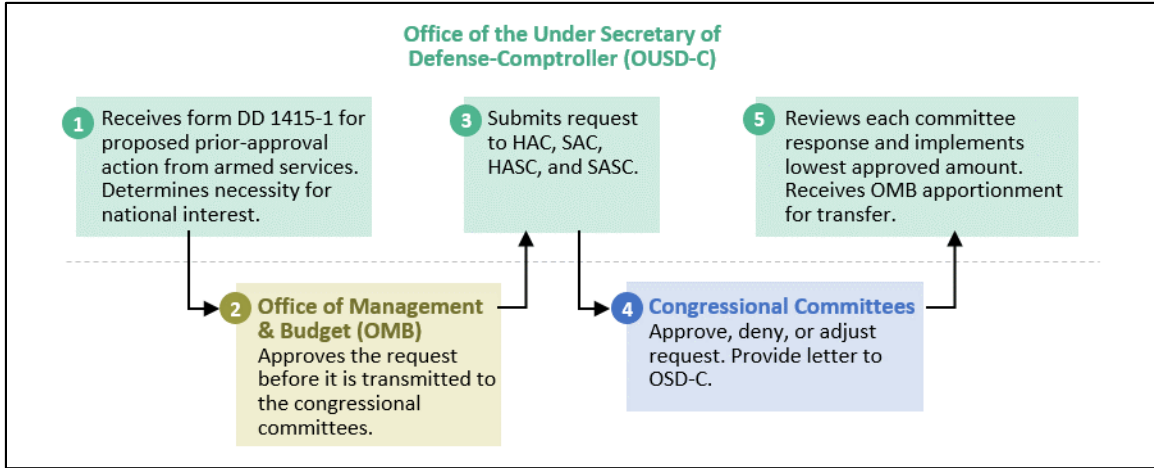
Office of the Under Secretary of Defense-Comptroller (OUSD-C)

1 Receives form DD 1415-1 for proposed prior-approval action from armed services. Determines necessity for national interest.

2 Office of Management & Budget (OMB)
Approves the request before it is transmitted to the congressional committees.

3 Submits request to HAC, SAC, HASC, and SASC.

4 Congressional Committees
Approve, deny, or adjust request. Provide letter to OSD-C.

5 Reviews each committee response and implements lowest approved amount. Receives OMB apportionment for transfer.